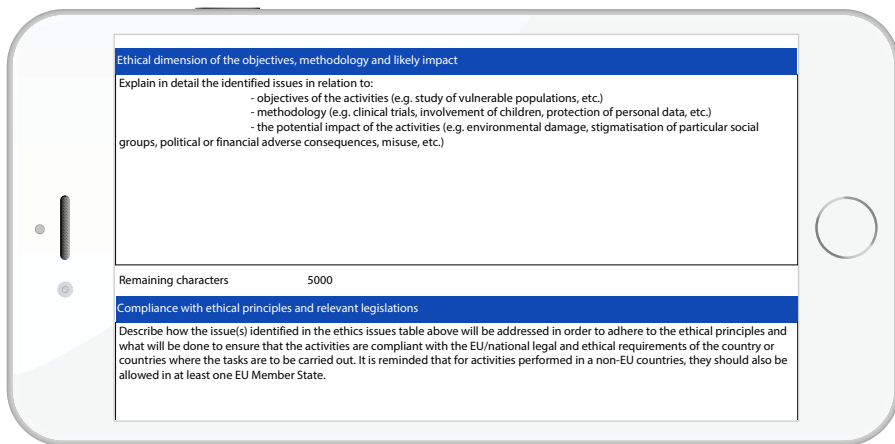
Ethical dimension of the objectives, methodology and likely impact

Explain in detail the identified issues in relation to:
- objectives of the activities (e.g. study of vulnerable populations, etc.)
- methodology (e.g. clinical trials, involvement of children, protection of personal data, etc.)
- the potential impact of the activities (e.g. environmental damage, stigmatisation of particular social groups, political or financial adverse consequences, misuse, etc.)

Remaining characters 5000

Compliance with ethical principles and relevant legislations

Describe how the issue(s) identified in the ethics issues table above will be addressed in order to adhere to the ethical principles and what will be done to ensure that the activities are compliant with the EU/national legal and ethical requirements of the country or countries where the tasks are to be carried out. It is reminded that for activities performed in a non-EU countries, they should also be allowed in at least one EU Member State.